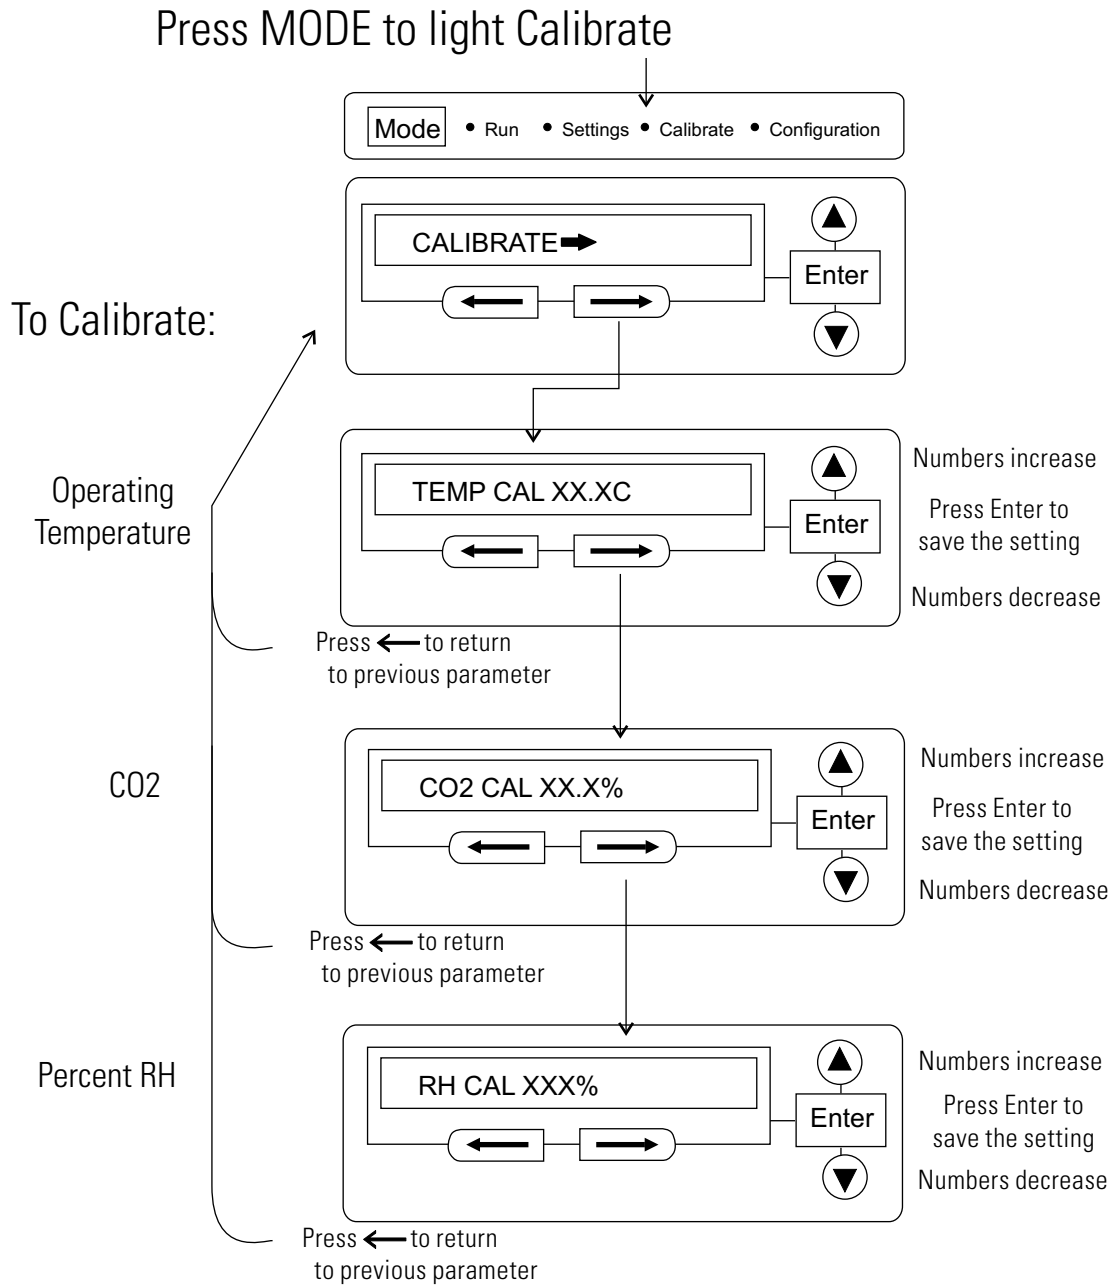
Press MODE to light Calibrate

Mode • Run • Settings • Calibrate • Configuration

CALIBRATE ➡

Enter

To Calibrate:

Operating Temperature

TEMP CAL XX.XC

Enter

Numbers increase

Press Enter to save the setting

Numbers decrease

Press ⟵ to return to previous parameter

CO2

CO2 CAL XX.X%

Enter

Numbers increase

Press Enter to save the setting

Numbers decrease

Press ⟵ to return to previous parameter

Percent RH

RH CAL XXX%

Enter

Numbers increase

Press Enter to save the setting

Numbers decrease

Press ⟵ to return to previous parameter